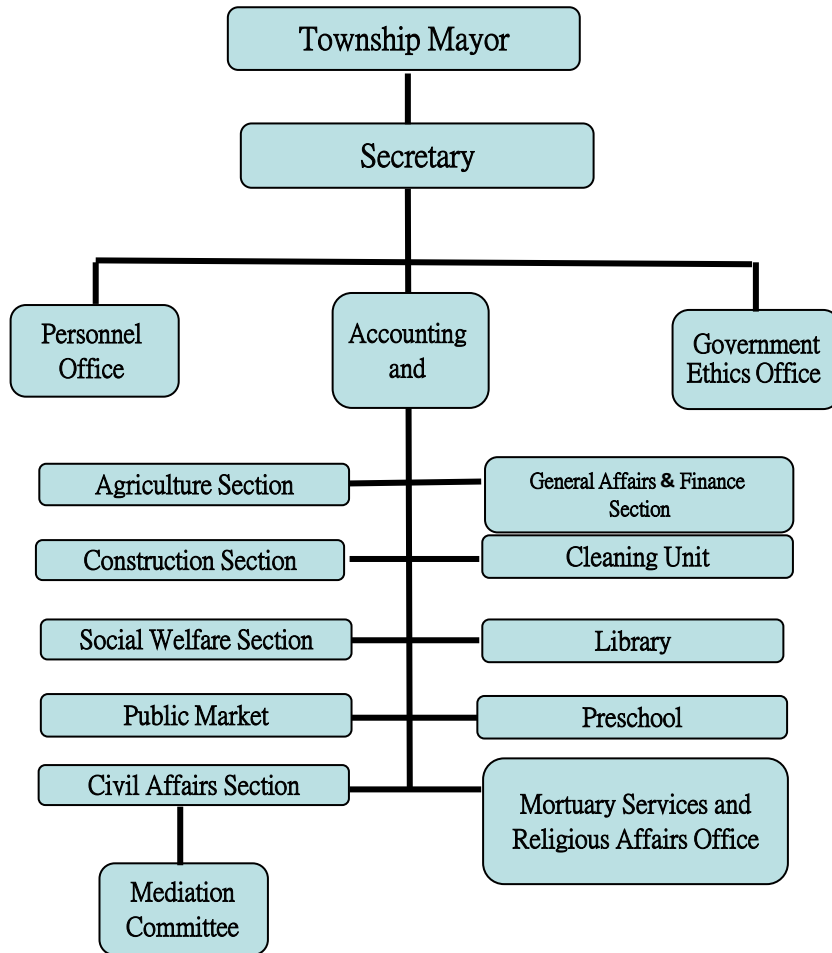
Township Mayor

Secretary

Personnel Office

Accounting and

Government Ethics Office

Agriculture Section

General Affairs & Finance Section

Construction Section

Cleaning Unit

Social Welfare Section

Library

Public Market

Preschool

Civil Affairs Section

Mortuary Services and Religious Affairs Office

Mediation Committee